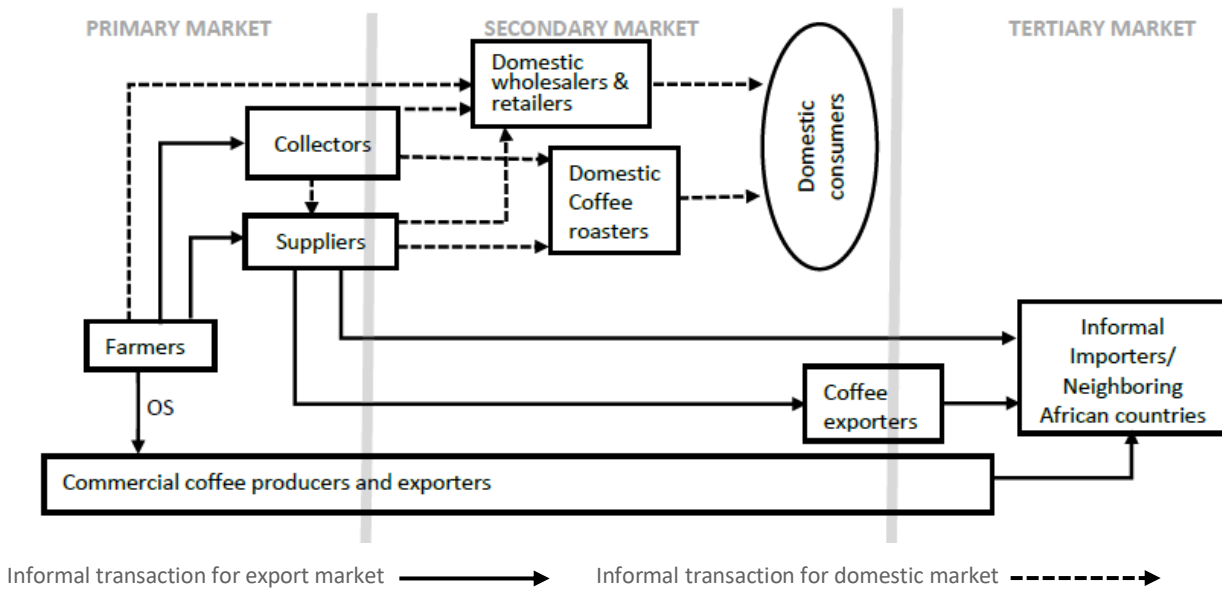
PRIMARY MARKET

SECONDARY MARKET

TERTIARY MARKET

Domestic wholesalers & retailers

Domestic consumers

Collectors

Domestic Coffee roasters

Suppliers

Farmers

Informal Importers/ Neighboring African countries

OS

Coffee exporters

Commercial coffee producers and exporters

Informal transaction for export market

Informal transaction for domestic market